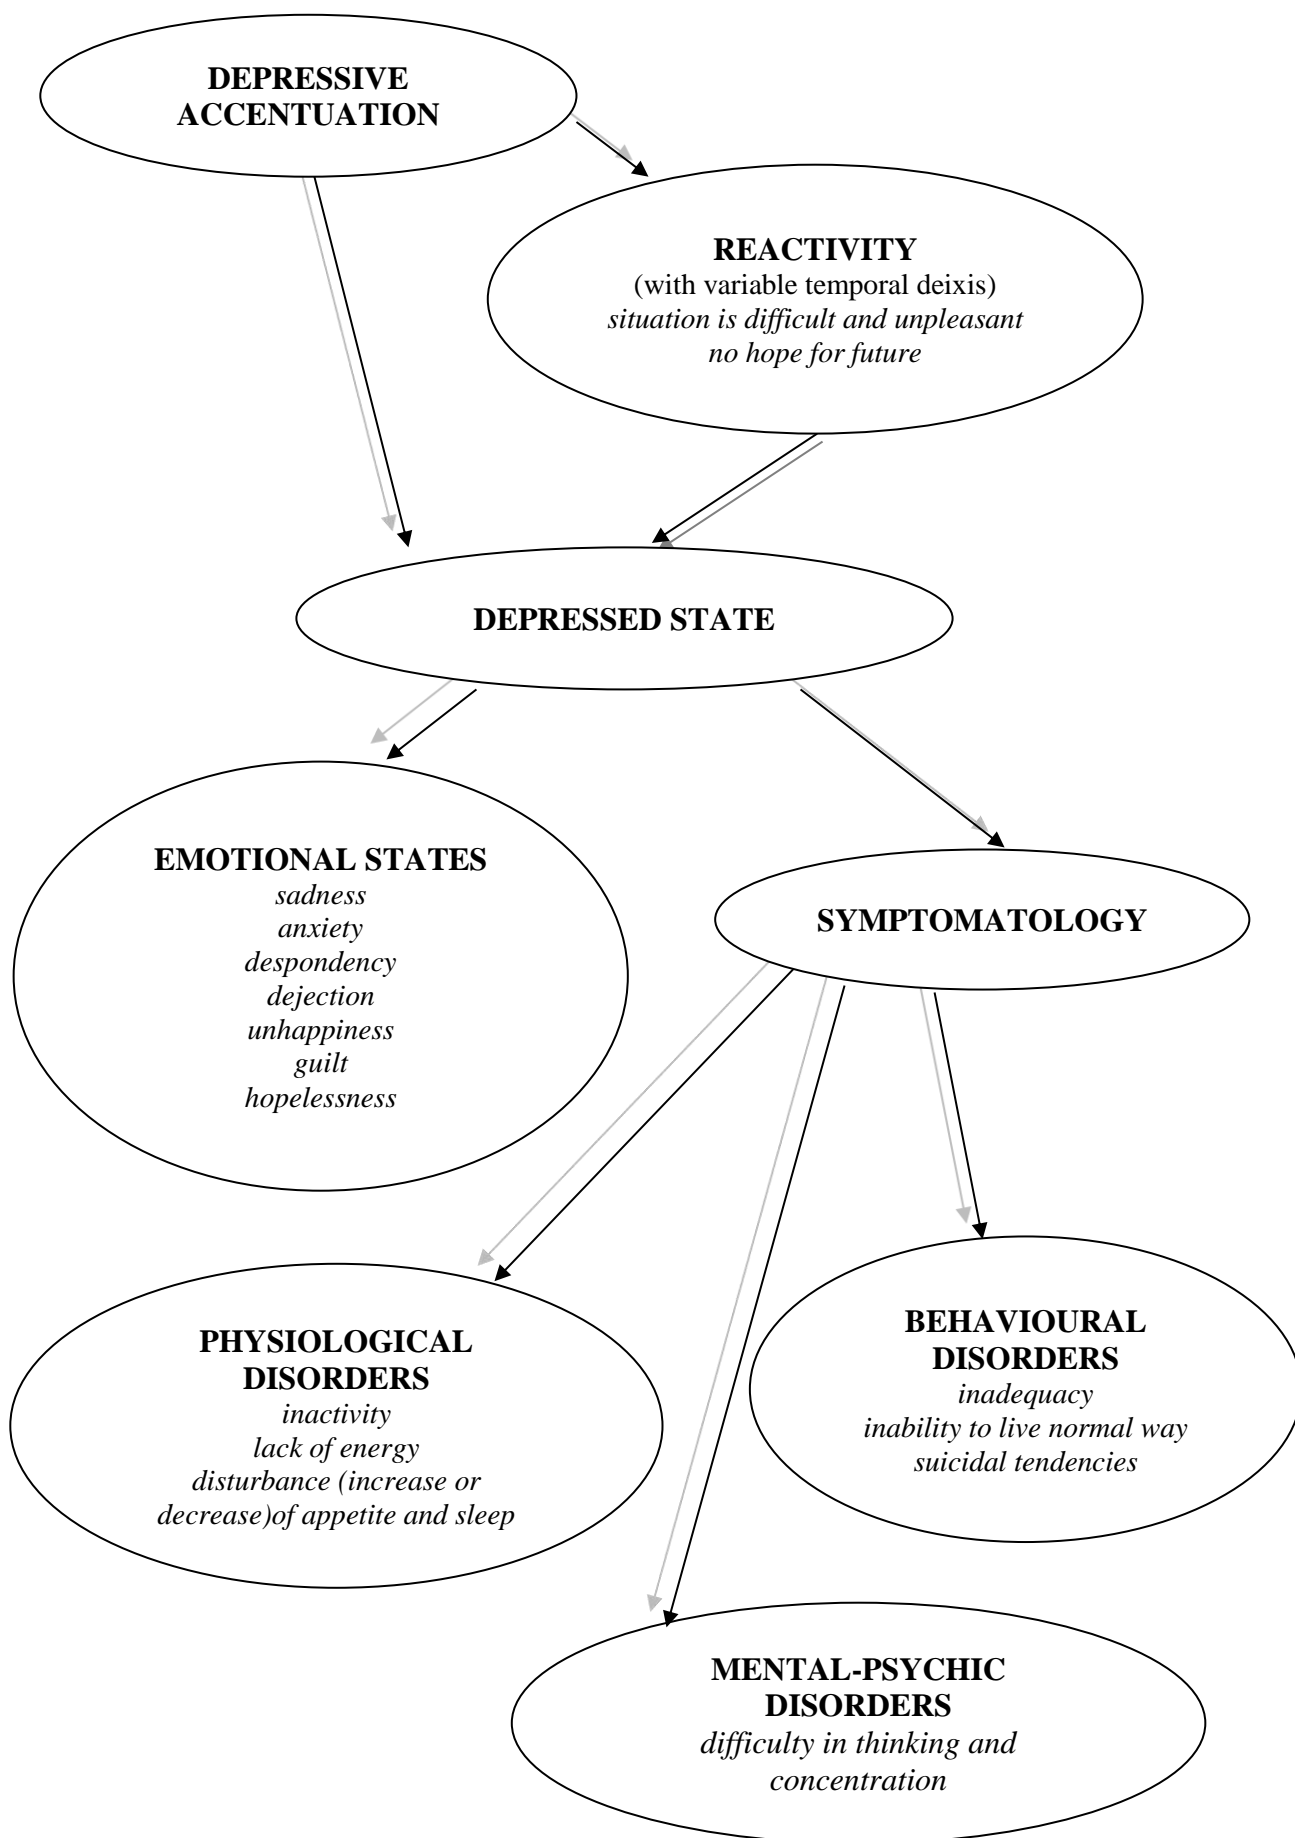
DEPRESSIVE ACCENTUATION

REACTIVITY
(with variable temporal deixis)
*situation is difficult and unpleasant*
*no hope for future*

DEPRESSED STATE

EMOTIONAL STATES
*sadness*
*anxiety*
*despondency*
*dejection*
*unhappiness*
*guilt*
*hopelessness*

SYMPTOMATOLOGY

PHYSIOLOGICAL DISORDERS
*inactivity*
*lack of energy*
*disturbance (increase or decrease)of appetite and sleep*

BEHAVIOURAL DISORDERS
*inadequacy*
*inability to live normal way*
*suicidal tendencies*

MENTAL-PSYCHIC DISORDERS
*difficulty in thinking and concentration*